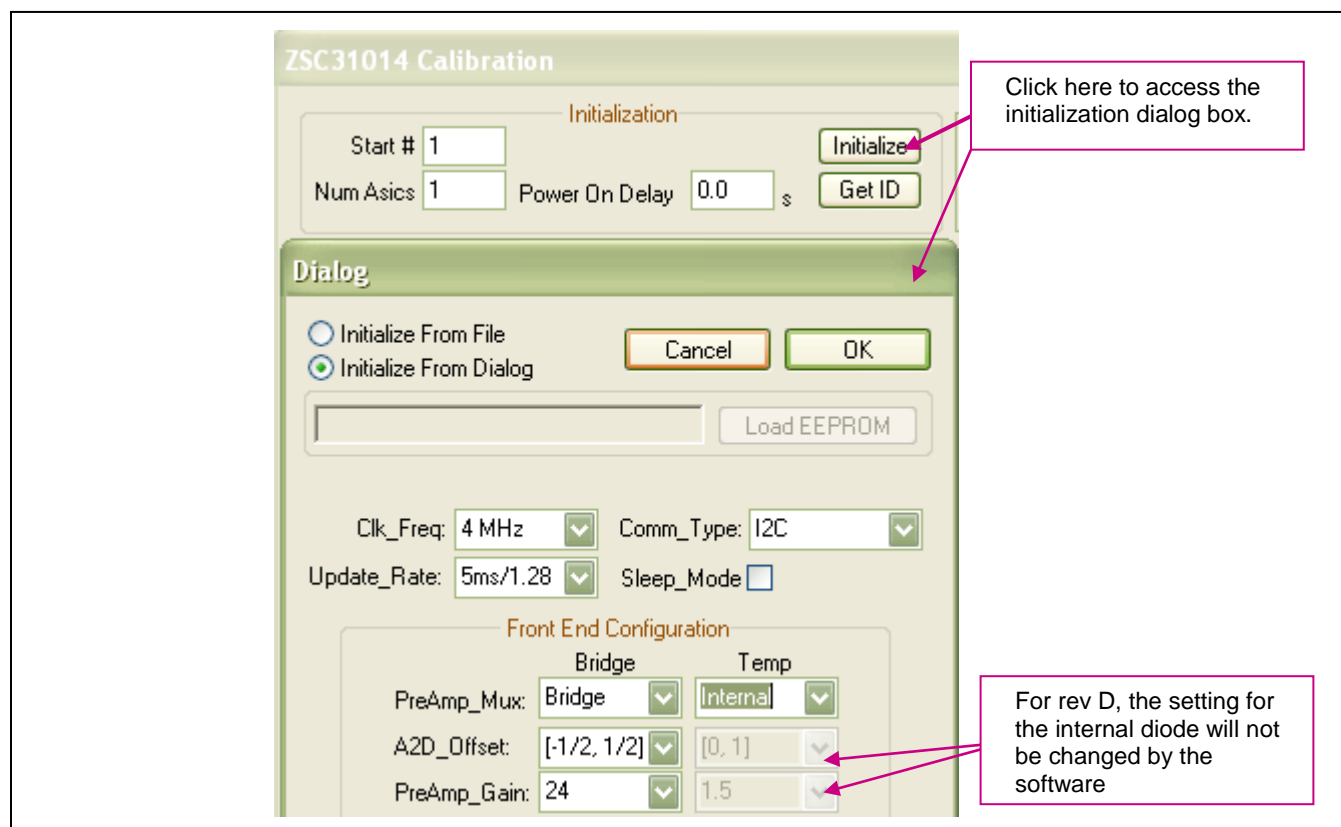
ZSC31014 Calibration

Initialization

Start # 1

Num Asics 1

Power On Delay 0.0 s

Initialize

Get ID

Click here to access the initialization dialog box.

Dialog

Initialize From File

Initialize From Dialog

Cancel

OK

Load EEPROM

Clk_Freq: 4 MHz

Comm_Type: I2C

Update_Rate: 5ms/1.28

Sleep_Mode

Front End Configuration

Bridge

Temp

PreAmp_Mux: Bridge

Internal

A2D_Offset: [-1/2, 1/2]

[0, 1]

PreAmp_Gain: 24

1.5

For rev D, the setting for the internal diode will not be changed by the software